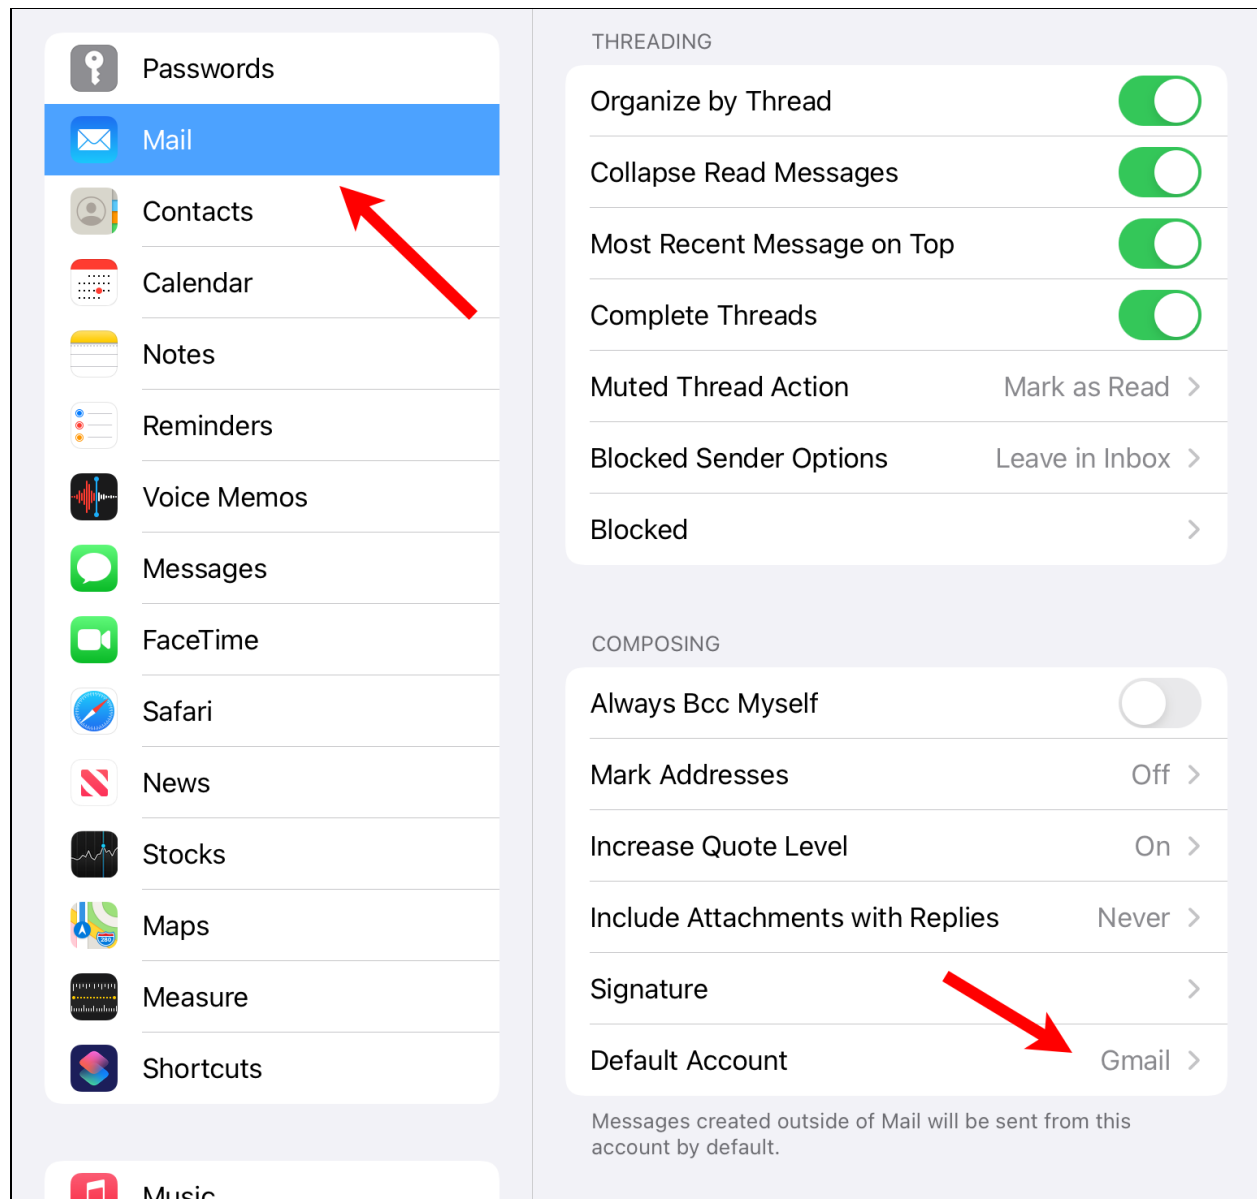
Passwords
Mail
Contacts
Calendar
Notes
Reminders
Voice Memos
Messages
FaceTime
Safari
News
Stocks
Maps
Measure
Shortcuts
Music

THREADING
Organize by Thread
Collapse Read Messages
Most Recent Message on Top
Complete Threads
Muted Thread Action Mark as Read
Blocked Sender Options Leave in Inbox
Blocked

COMPOSING
Always Bcc Myself
Mark Addresses Off
Increase Quote Level On
Include Attachments with Replies Never
Signature
Default Account Gmail

Messages created outside of Mail will be sent from this account by default.